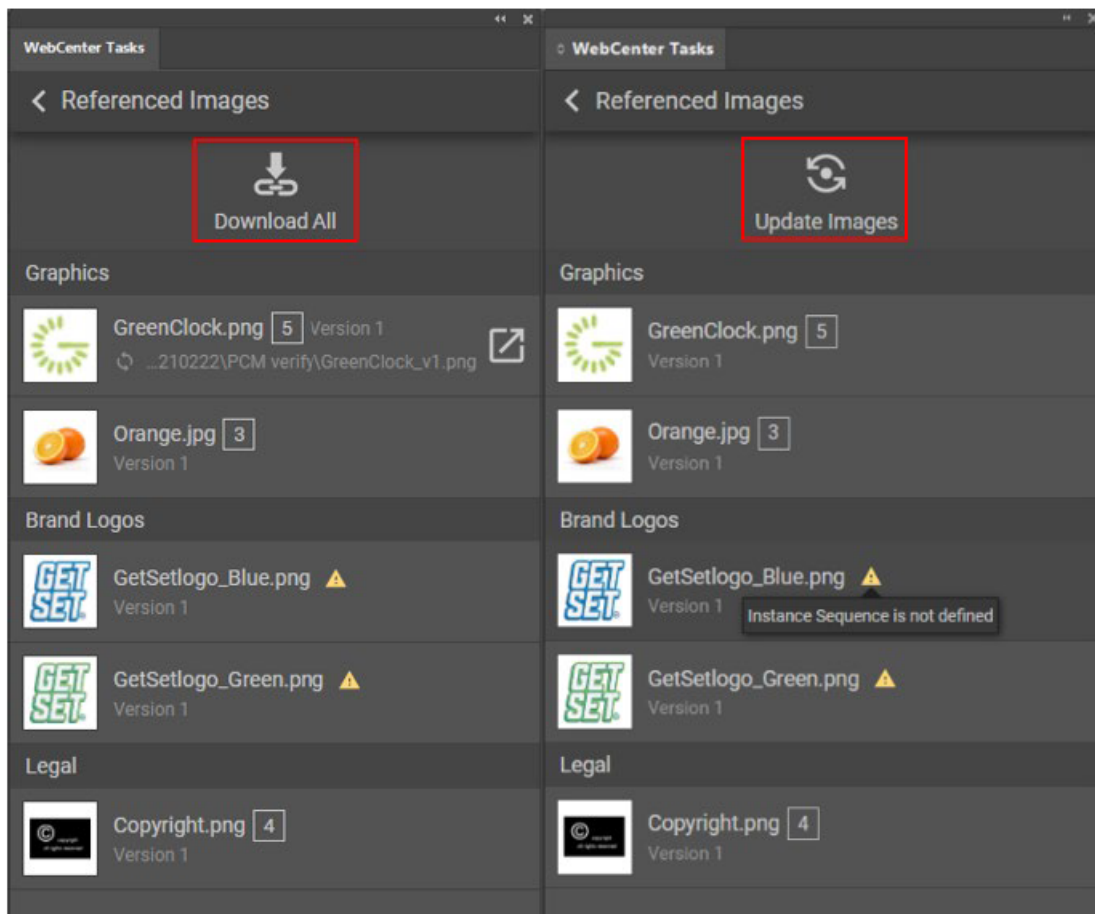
WebCenter Tasks

Referenced Images

Download All

Graphics

GreenClock.png 5 Version 1
...210222\PCM verify\GreenClock_v1.png

Orange.jpg 3
Version 1

Brand Logos

GET SET

GetSetlogo_Blue.png
Version 1

GET SET

GetSetlogo_Green.png
Version 1

Legal

©

Copyright.png 4
Version 1

WebCenter Tasks

Referenced Images

Update Images

Graphics

GreenClock.png 5
Version 1

Orange.jpg 3
Version 1

Brand Logos

GET SET

GetSetlogo_Blue.png
Version 1
Instance Sequence is not defined

GET SET

GetSetlogo_Green.png
Version 1

Legal

©

Copyright.png 4
Version 1